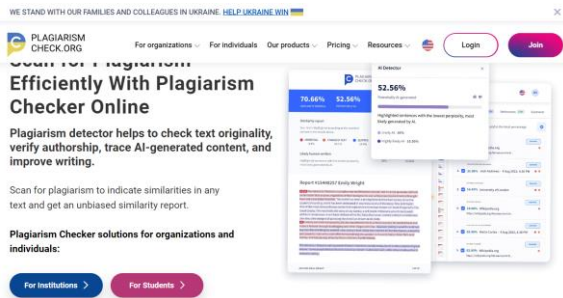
WE STAND WITH OUR FAMILIES AND COLLEAGUES IN UKRAINE. HELP UKRAINE WIN

PLAGIARISM CHECK.ORG

For organizations For individuals Our products Pricing Resources Login Join

Scan for Plagiarism Efficiently With Plagiarism Checker Online

Plagiarism detector helps to check text originality, verify authorship, trace AI-generated content, and improve writing.

Scan for plagiarism to indicate similarities in any text and get an unbiased similarity report.

Plagiarism Checker solutions for organizations and individuals:

For Institutions For Students

70.66% 52.56%

AI Detector

52.56%

Report #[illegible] Emily Wright